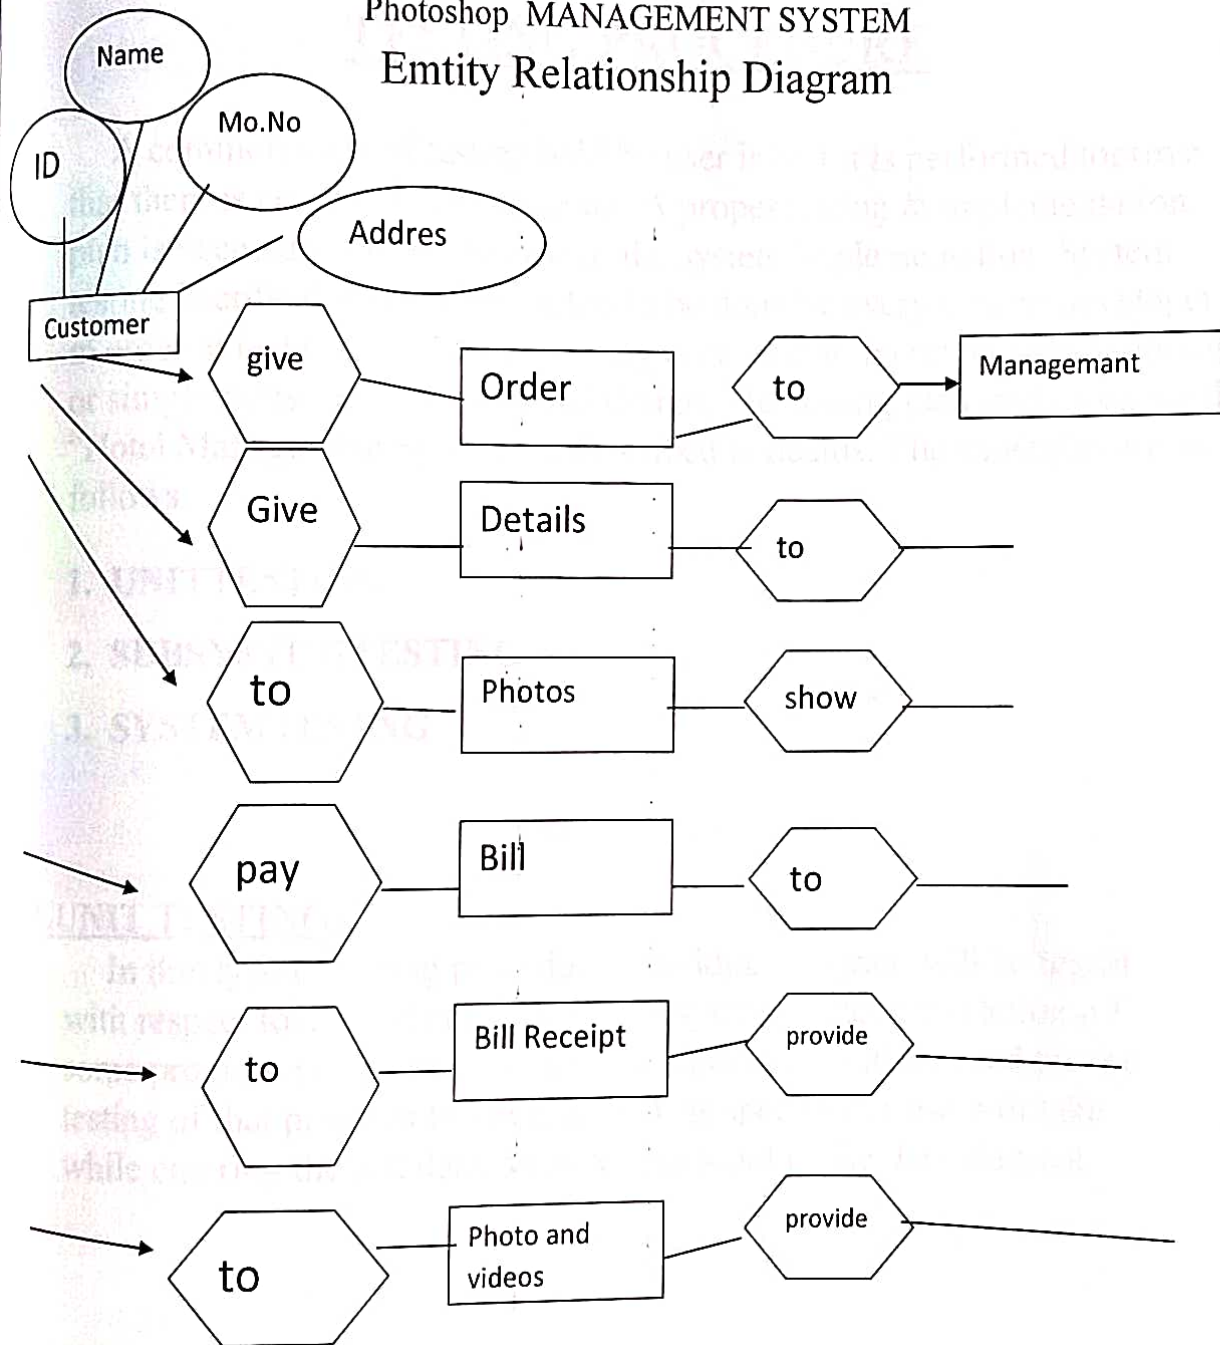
Photoshop MANAGEMENT SYSTEM
Emtity Relationship Diagram

Name
ID
Mo.No
Addres
Customer

give
Order
to
Managemant

Give
Details
to

to
Photos
show

pay
Bill
to

to
Bill Receipt
provide

to
Photo and videos
provide